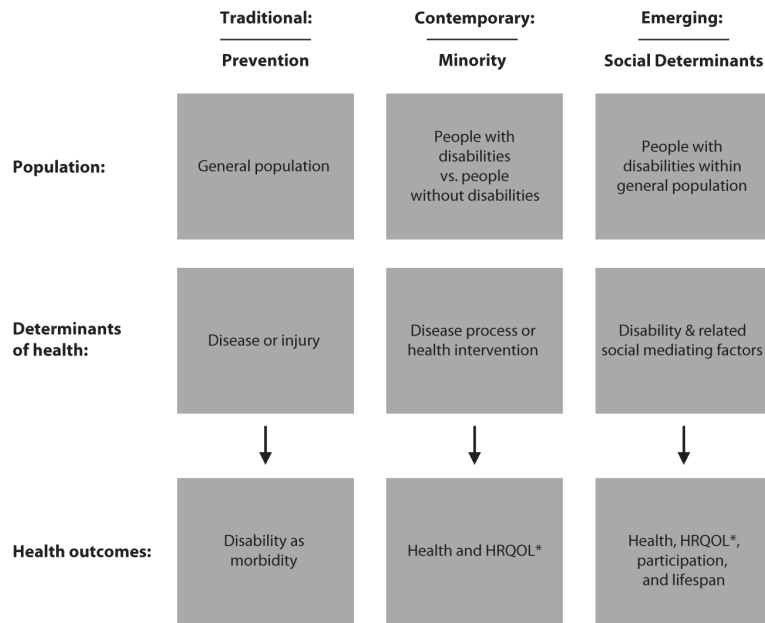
| | Traditional: Prevention | Contemporary: Minority | Emerging: Social Determinants |
|---|---|---|---|
| Population: | General population | People with disabilities vs. people without disabilities | People with disabilities within general population |
| Determinants of health: | Disease or injury | Disease process or health intervention | Disability & related social mediating factors |
| Health outcomes: | Disability as morbidity | Health and HRQOL* | Health, HRQOL*, participation, and lifespan |